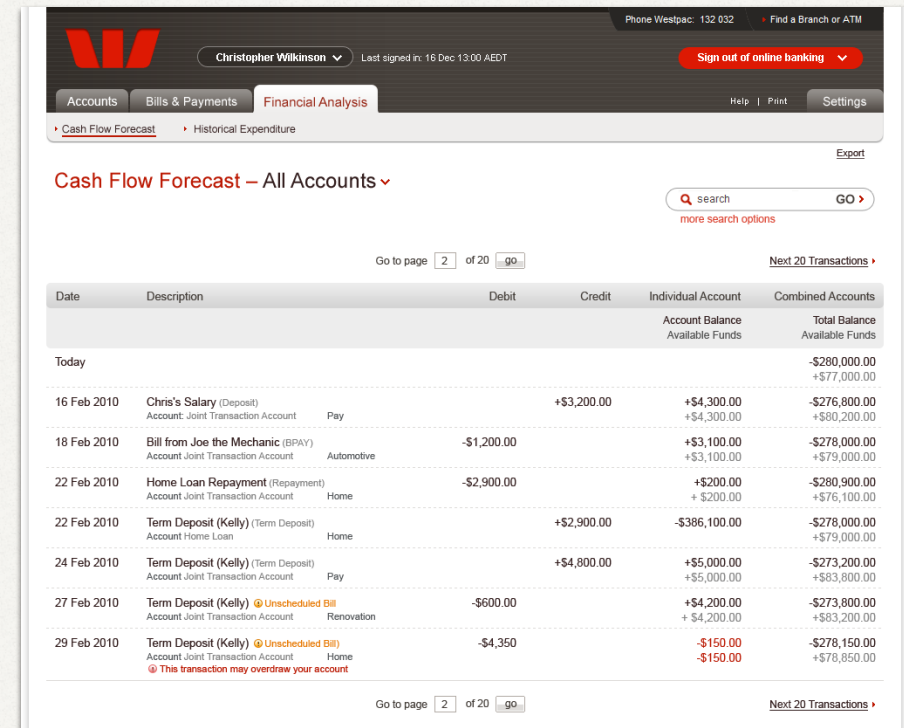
Phone Westpac: 132 032 Find a Branch or ATM

Christopher Wilkinson Last signed in: 16 Dec 13:00 AEDT

Sign out of online banking

Accounts Bills & Payments Financial Analysis Help | Print Settings

Cash Flow Forecast Historical Expenditure

Export

Cash Flow Forecast – All Accounts

search GO

more search options

Go to page 2 of 20 go

Next 20 Transactions

| Date | Description | Debit | Credit | Individual Account | Combined Accounts |
|---|---|---|---|---|---|
| | | | | Account Balance Available Funds | Total Balance Available Funds |
| Today | | | | | -\$280,000.00 +\$77,000.00 |
| 16 Feb 2010 | Chris's Salary (Deposit) Account: Joint Transaction Account Pay | | +\$3,200.00 | +\$4,300.00 +\$4,300.00 | -\$276,800.00 +\$80,200.00 |
| 18 Feb 2010 | Bill from Joe the Mechanic (BPAY) Account Joint Transaction Account Automotive | -\$1,200.00 | | +\$3,100.00 +\$3,100.00 | -\$278,000.00 +\$79,000.00 |
| 22 Feb 2010 | Home Loan Repayment (Repayment) Account Joint Transaction Account Home | -\$2,900.00 | | +\$200.00 + \$200.00 | -\$280,900.00 +\$76,100.00 |
| 22 Feb 2010 | Term Deposit (Kelly) (Term Deposit) Account Home Loan Home | | +\$2,900.00 | -\$386,100.00 | -\$278,000.00 +\$79,000.00 |
| 24 Feb 2010 | Term Deposit (Kelly) (Term Deposit) Account Joint Transaction Account Pay | | +\$4,800.00 | +\$5,000.00 +\$5,000.00 | -\$273,200.00 +\$83,800.00 |
| 27 Feb 2010 | Term Deposit (Kelly) Unscheduled Bill Account Joint Transaction Account Renovation | -\$600.00 | | +\$4,200.00 + \$4,200.00 | -\$273,800.00 +\$83,200.00 |
| 29 Feb 2010 | Term Deposit (Kelly) Unscheduled Bill) Account Joint Transaction Account Home This transaction may overdraw your account | -\$4,350 | | -\$150.00 -\$150.00 | -\$278,150.00 +\$78,850.00 |

Go to page 2 of 20 go

Next 20 Transactions